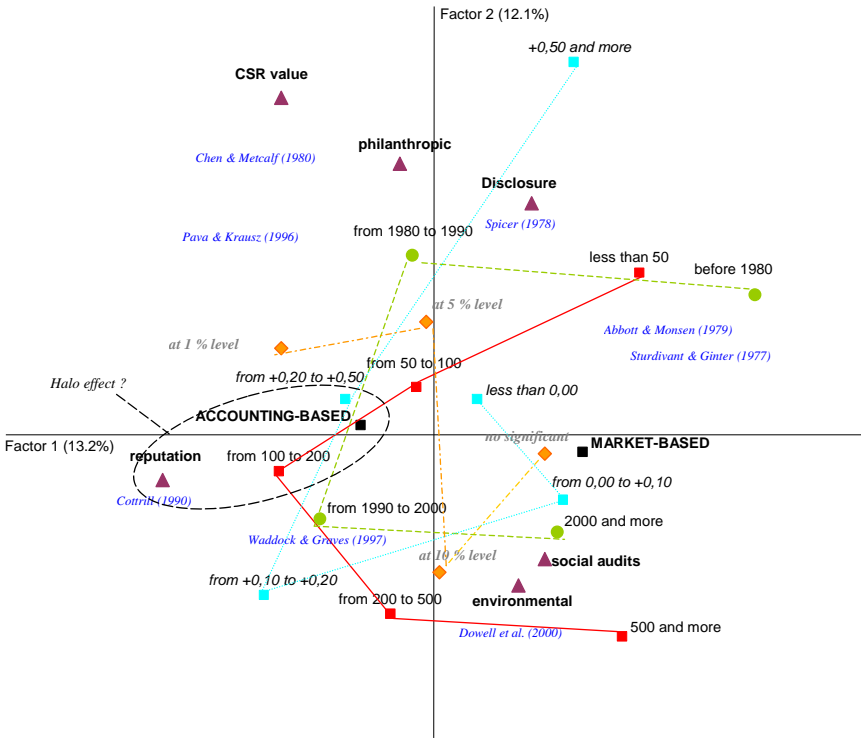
Factor 2 (12.1%)

+0,50 and more

CSR value

philanthropic

Chen & Metcalf (1980)

Disclosure

Spicer (1978)

Pava & Krausz (1996)

from 1980 to 1990

less than 50

before 1980

at 5 % level

Abbott & Monsen (1979)

at 1 % level

Sturdivant & Ginter (1977)

from 50 to 100

Halo effect ?

from +0,20 to +0,50

less than 0,00

ACCOUNTING-BASED

no significant

MARKET-BASED

Factor 1 (13.2%)

reputation

from 100 to 200

from 0,00 to +0,10

Cottrill (1990)

from 1990 to 2000

2000 and more

Waddock & Graves (1997)

at 10 % level

social audits

from +0,10 to +0,20

environmental

from 200 to 500

Dowell et al. (2000)

500 and more